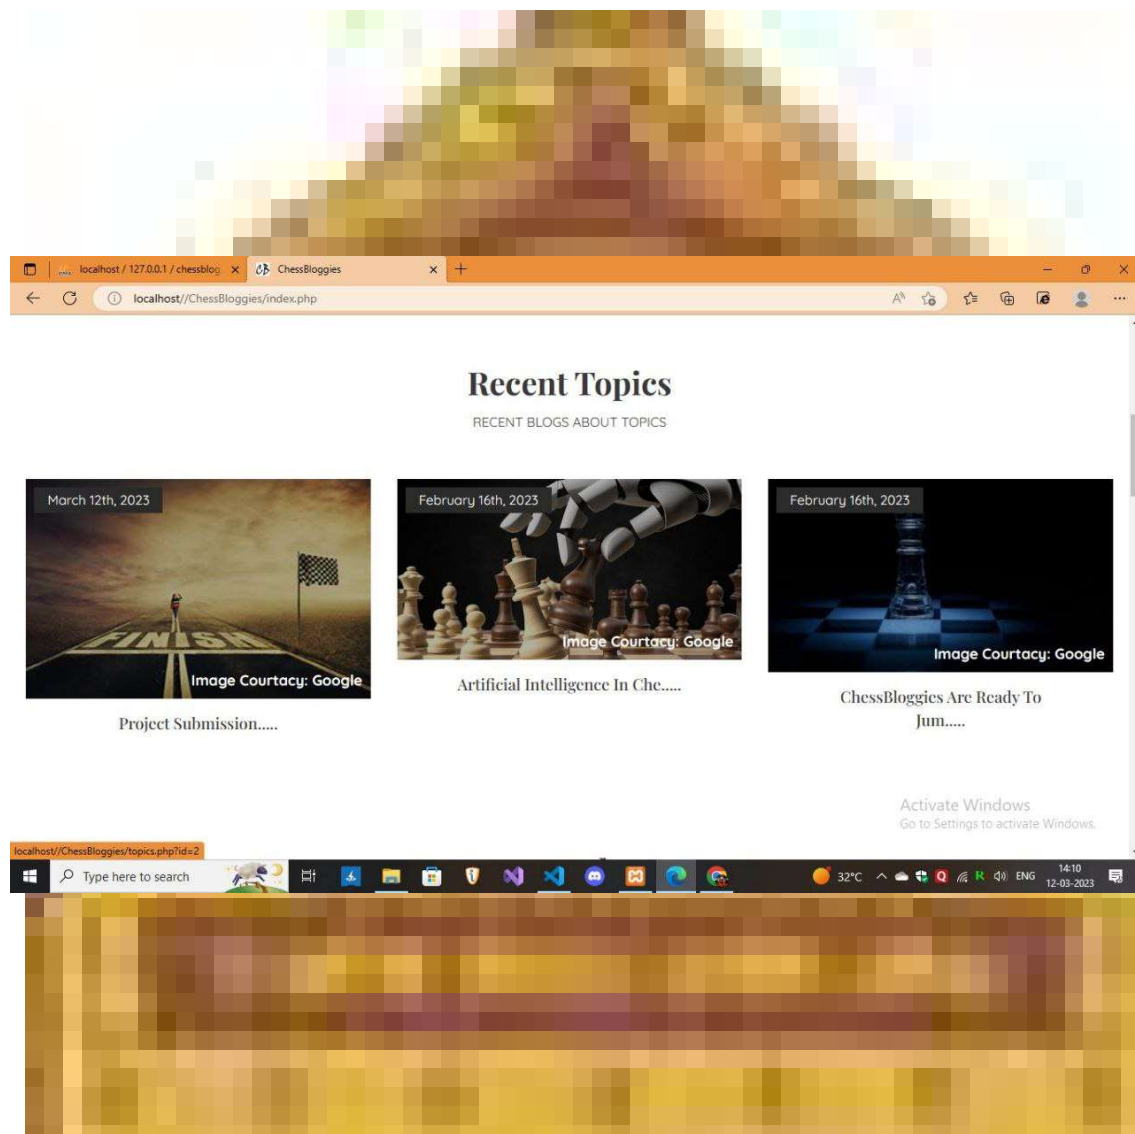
localhost / 127.0.0.1 / chessblog ×
ChessBloggies ×
+

localhost//ChessBloggies/index.php

Recent Topics

RECENT BLOGS ABOUT TOPICS

March 12th, 2023

FINISH

Image Courtacy: Google

Project Submission.....

February 16th, 2023

Image Courtacy: Google

Artificial Intelligence In Che.....

February 16th, 2023

Image Courtacy: Google

ChessBloggies Are Ready To Jum.....

Activate Windows
Go to Settings to activate Windows.

localhost//ChessBloggies/topics.php?id=2

Type here to search

32°C ENG 14:10 12-03-2023